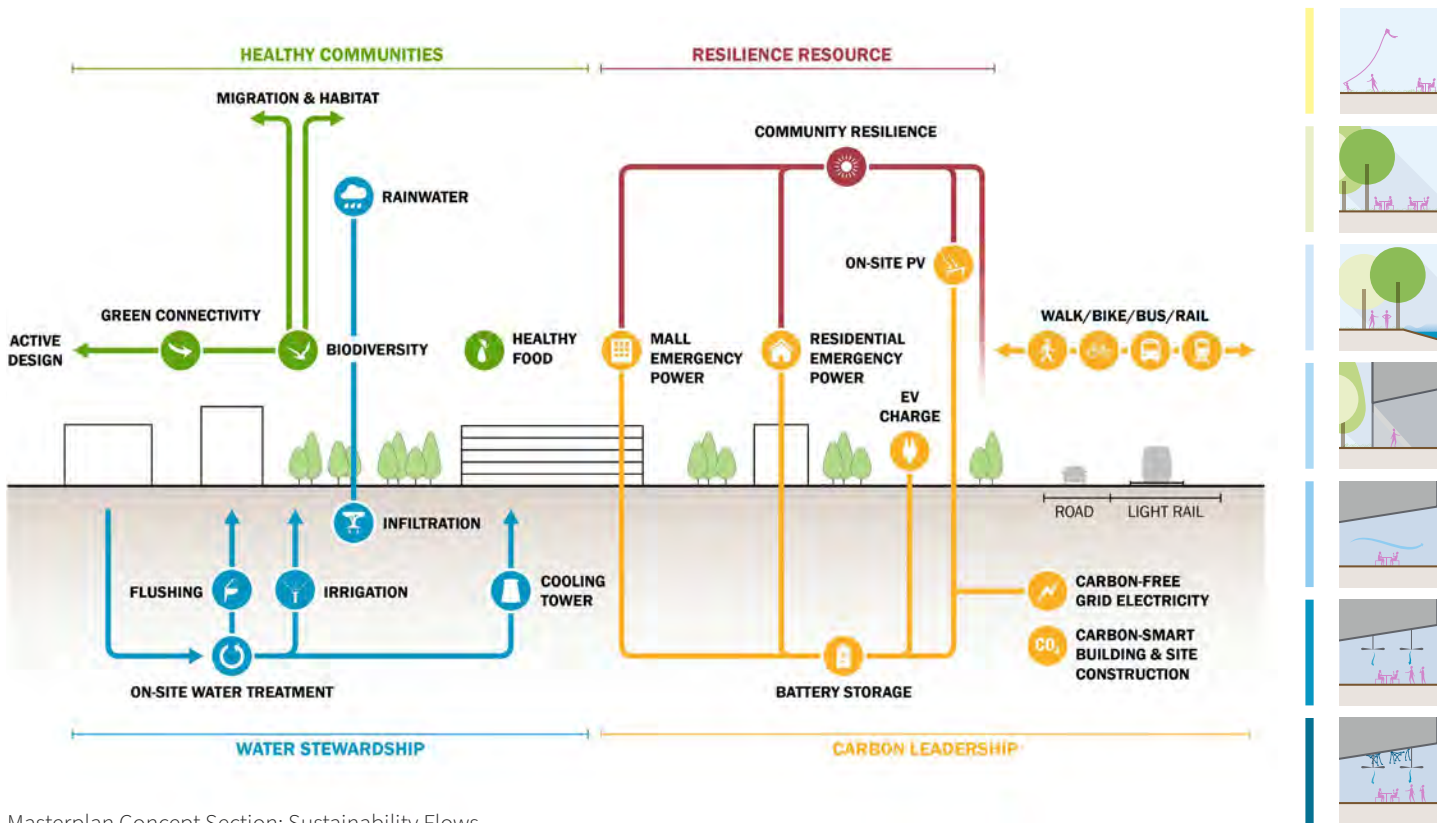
HEALTHY COMMUNITIES

RESILIENCE RESOURCE

MIGRATION & HABITAT

COMMUNITY RESILIENCE

RAINWATER

ON-SITE PV

GREEN CONNECTIVITY

ACTIVE DESIGN

BIODIVERSITY

HEALTHY FOOD

MALL EMERGENCY POWER

RESIDENTIAL EMERGENCY POWER

WALK/BIKE/BUS/RAIL

EV CHARGE

INFILTRATION

ROAD

LIGHT RAIL

FLUSHING

IRRIGATION

COOLING TOWER

CARBON-FREE GRID ELECTRICITY

$CO_2$

CARBON-SMART BUILDING & SITE CONSTRUCTION

ON-SITE WATER TREATMENT

BATTERY STORAGE

WATER STEWARDSHIP

CARBON LEADERSHIP

Masterplan Concept Section: Sustainability Flows